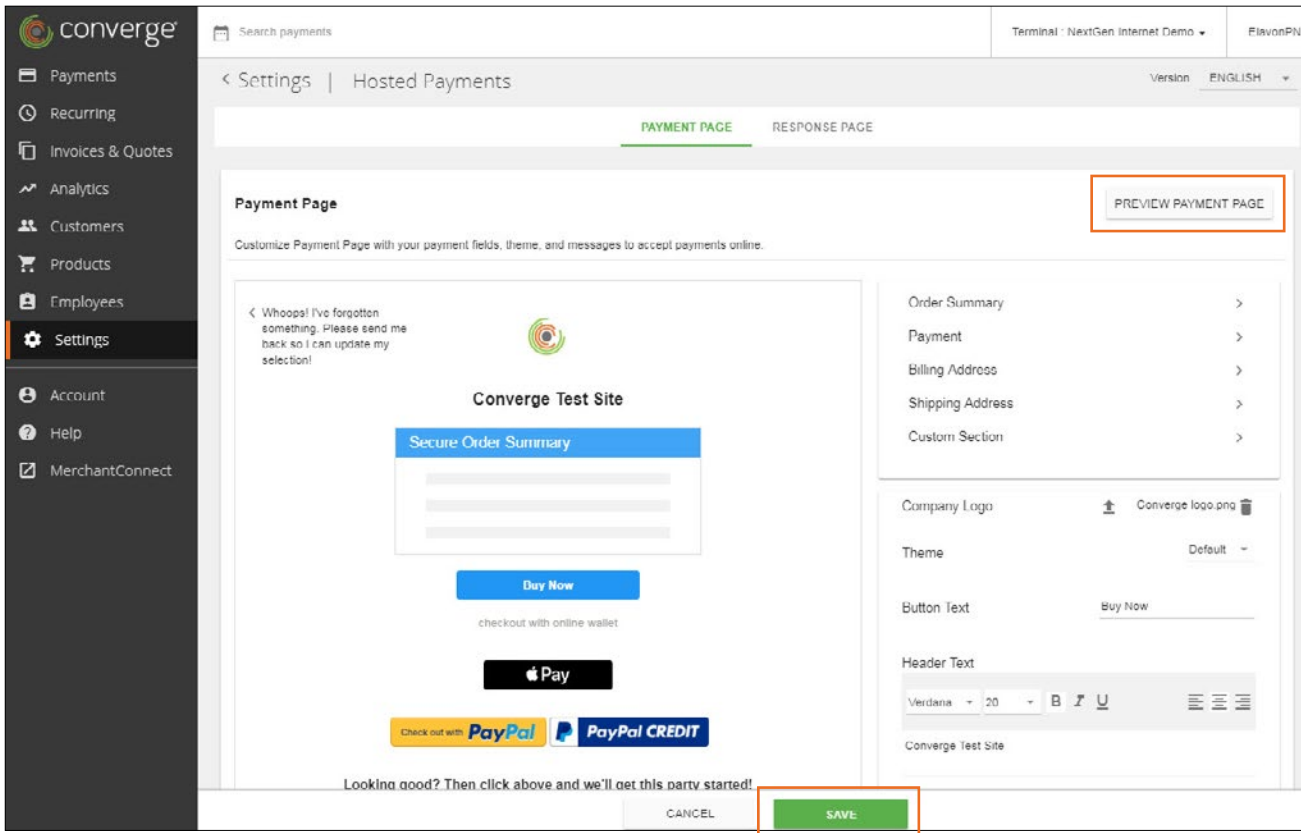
converge

Payments
Recurring
Invoices & Quotes
Analytics
Customers
Products
Employees
Settings
Account
Help
MerchantConnect

Search payments

Terminal : NextGen Internet Demo

ElavonPN

< Settings | Hosted Payments

Version ENGLISH

PAYMENT PAGE
RESPONSE PAGE

Payment Page

PREVIEW PAYMENT PAGE

Customize Payment Page with your payment fields, theme, and messages to accept payments online.

< Whoops! I've forgotten something. Please send me back so I can update my selection!

Converge Test Site

Secure Order Summary

Buy Now

checkout with online wallet

Pay

Check out with PayPal

PayPal CREDIT

Looking good? Then click above and we'll get this party started!

Order Summary >
Payment >
Billing Address >
Shipping Address >
Custom Section >

Company Logo
Converge logo.png

Theme
Default

Button Text
Buy Now

Header Text
Verdana
20
B I U

Converge Test Site

CANCEL
SAVE